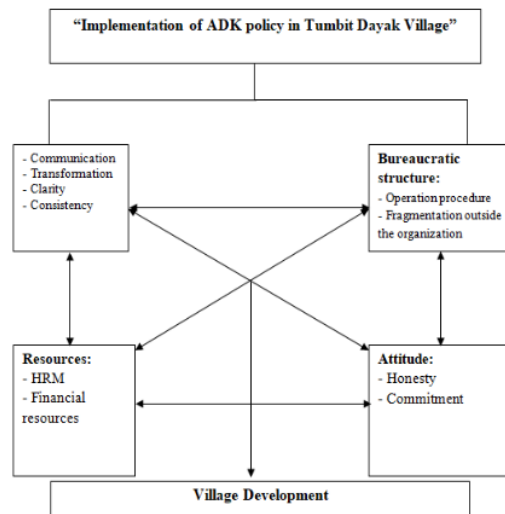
"Implementation of ADK policy in Tumbit Dayak Village"

- Communication
- Transformation
- Clarity
- Consistency

Bureaucratic structure:
- Operation procedure
- Fragmentation outside the organization

Resources:
- HRM
- Financial resources

Attitude:
- Honesty
- Commitment

Village Development